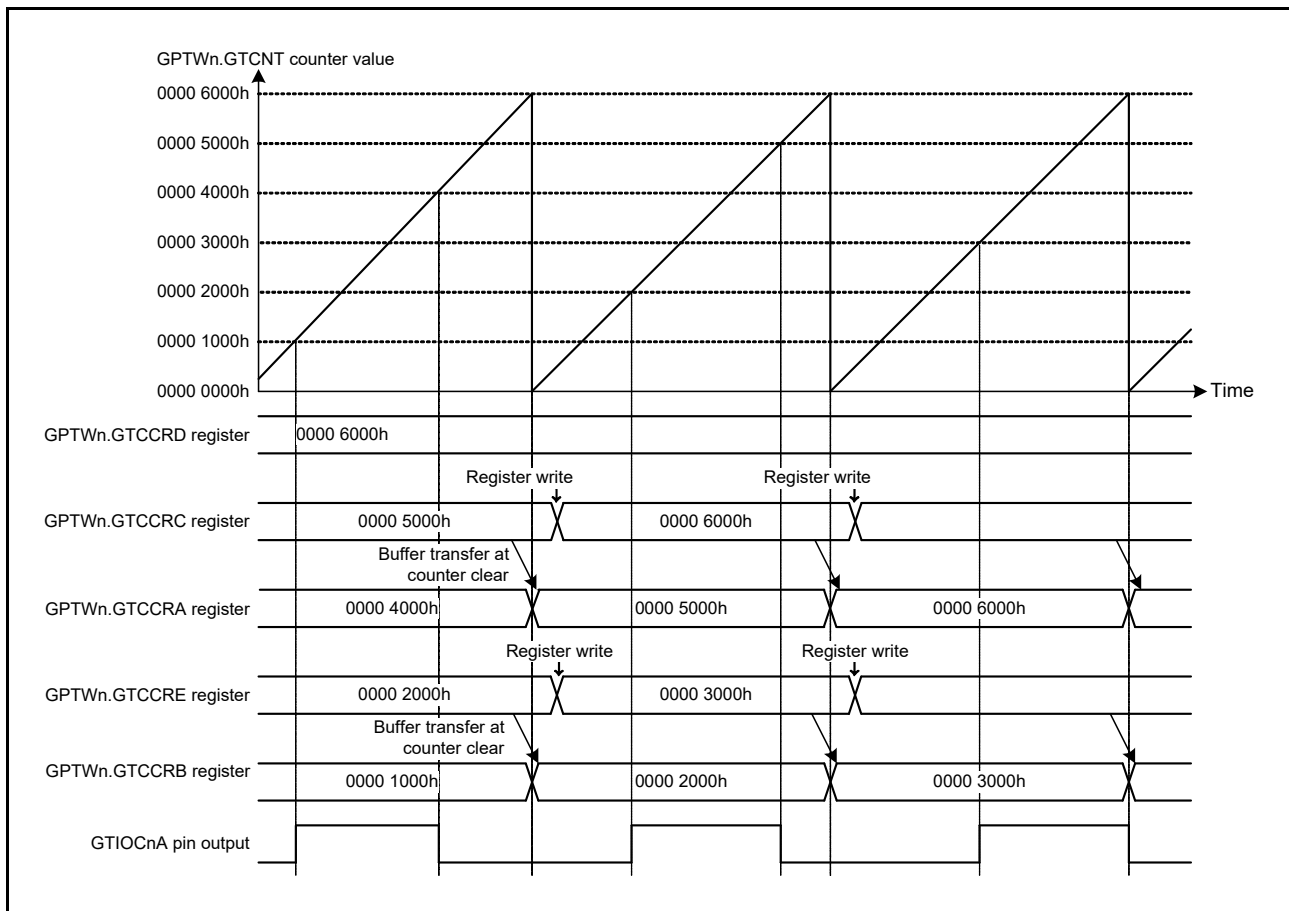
GPTWn.GTCNT counter value

0000 6000h
0000 5000h
0000 4000h
0000 3000h
0000 2000h
0000 1000h
0000 0000h

Time

GPTWn.GTCCRD register
0000 6000h

Register write
Register write

GPTWn.GTCCRC register
0000 5000h
0000 6000h

Buffer transfer at counter clear

GPTWn.GTCCRA register
0000 4000h
0000 5000h
0000 6000h

Register write
Register write

GPTWn.GTCCRE register
0000 2000h
0000 3000h

Buffer transfer at counter clear

GPTWn.GTCCRB register
0000 1000h
0000 2000h
0000 3000h

GTIOCnA pin output